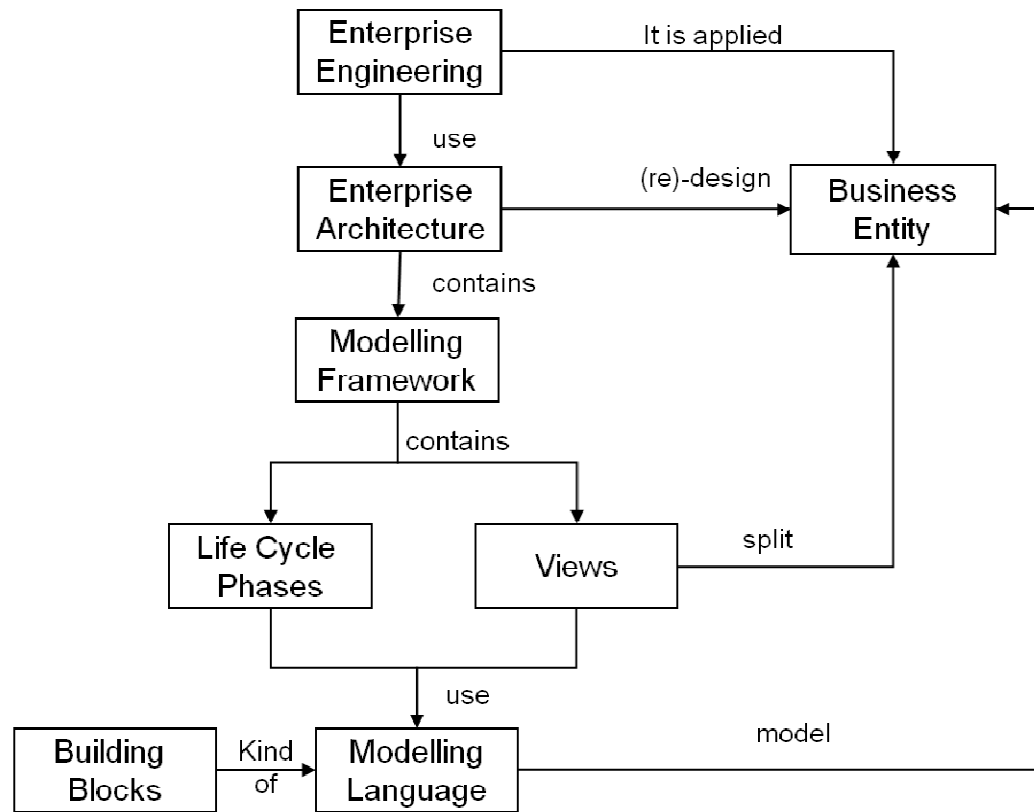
Enterprise Engineering

It is applied

use

Enterprise Architecture

(re)-design

Business Entity

contains

Modelling Framework

contains

Life Cycle Phases

Views

split

use

Building Blocks

Kind of

Modelling Language

model